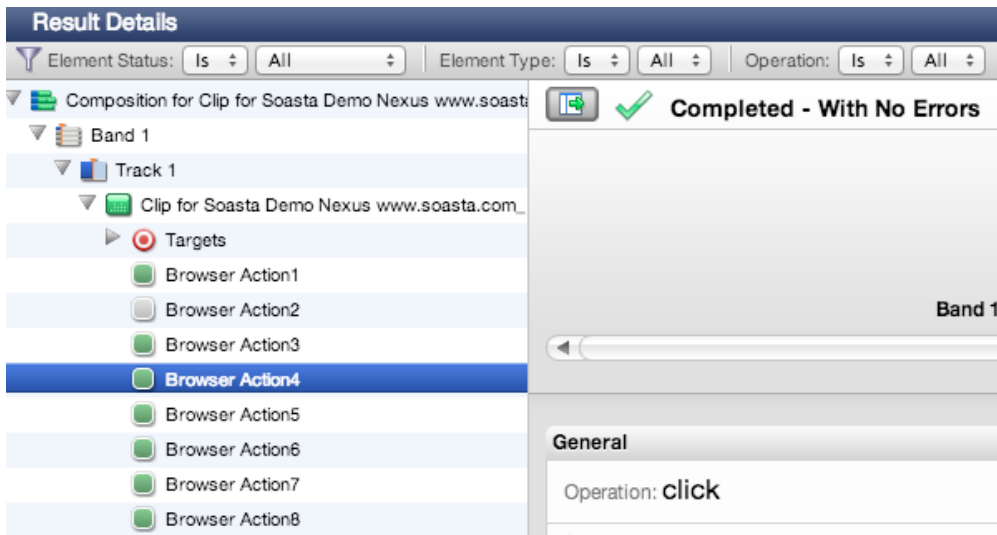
Result Details

Element Status: Is All | Element Type: Is All | Operation: Is All

Composition for Clip for Soasta Demo Nexus www.soasta
Band 1
Track 1
Clip for Soasta Demo Nexus www.soasta.com_
Targets
Browser Action1
Browser Action2
Browser Action3
Browser Action4
Browser Action5
Browser Action6
Browser Action7
Browser Action8

Completed - With No Errors

Band 1

General

Operation: click